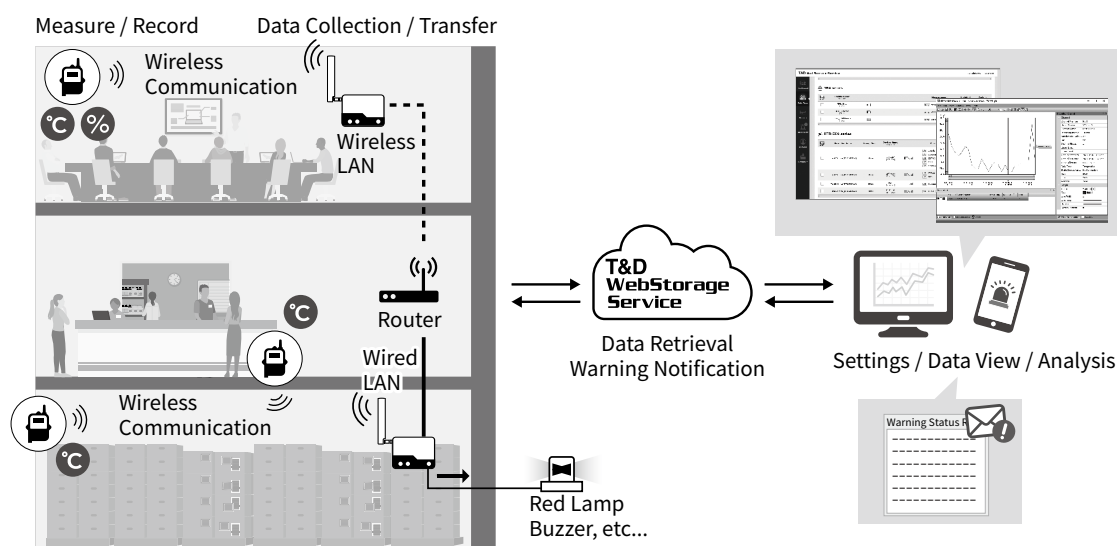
Measure / Record

Data Collection / Transfer

Wireless Communication

°C

%

Wireless LAN

°C

Router

Wired LAN

Wireless Communication

°C

Red Lamp Buzzer, etc...

T&D WebStorage Service

Data Retrieval Warning Notification

Settings / Data View / Analysis

Warning Status R